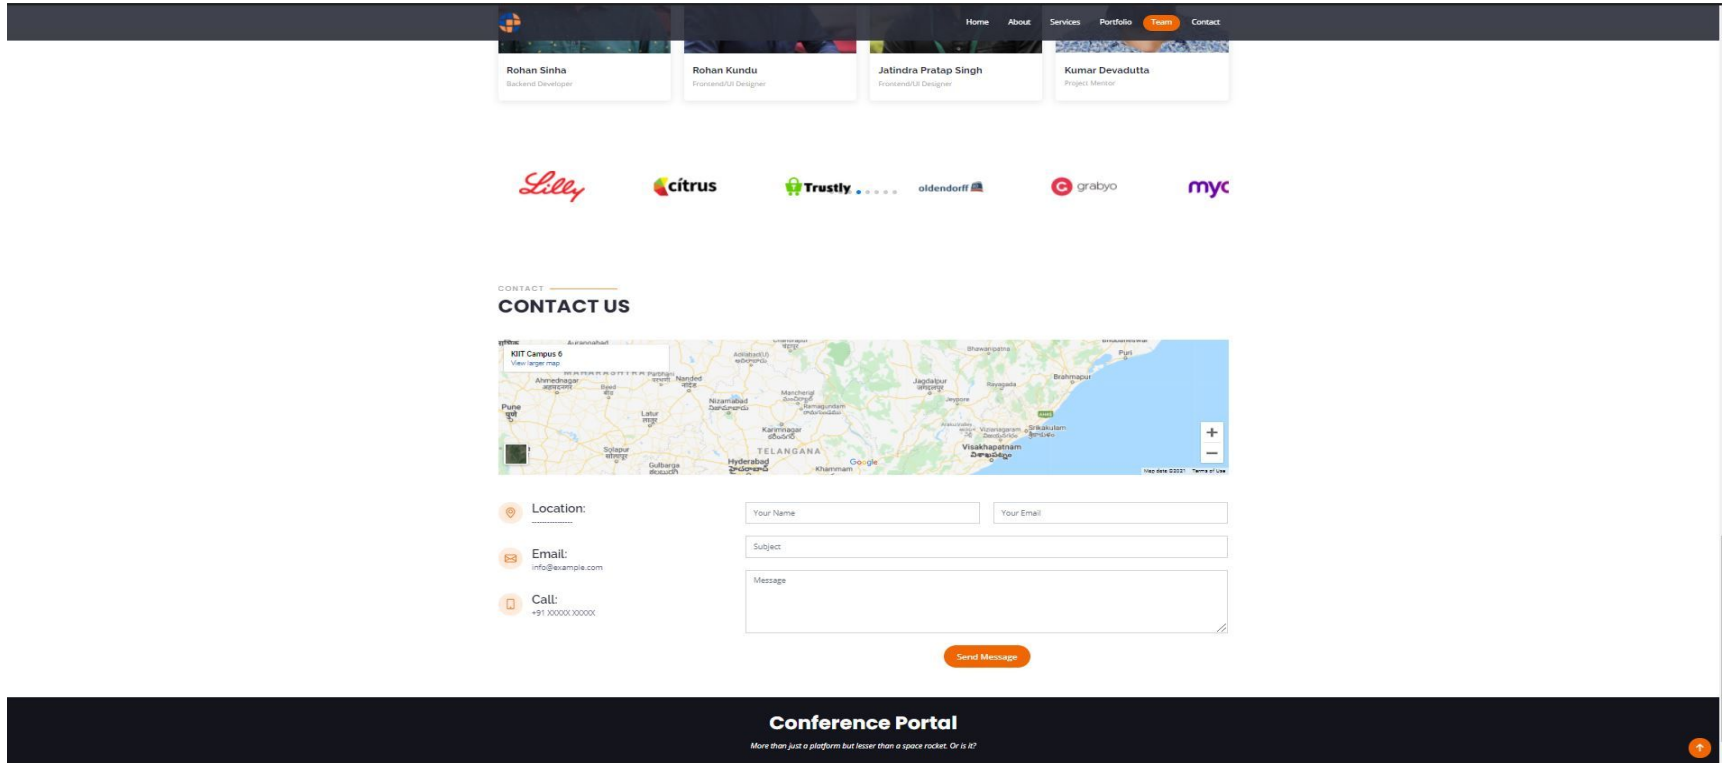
Home About Services Portfolio Team Contact

Rohan Sinha
Backend Developer

Rohan Kundu
Frontend/UI Designer

Jatindra Pratap Singh
Frontend/UI Designer

Kumar Devadutta
Project Mentor

Lilly citrus Trustly oldendorff grabyo myc

CONTACT

CONTACT US

KIIT Campus 6
View larger map

Aurangabad Ahmednagar Beed Parbhani Nanded Pune Latur Nizamabad Mancherial Ramagundam Karimnagar Solapur Gulbarga Hyderabad TELANGANA Khammam Jagdalpur Rayagada Jeypore Vizianagaram Srikakulam Visakhapatnam Brahmapur Puri Adilabad Chandrapur Bhawanipatna Google Map data ©2021 Terms of Use

Location:

Email:
info@example.com

Call:
+91 XXXXX XXXXX

Your Name
Your Email
Subject
Message

Send Message

Conference Portal
More than just a platform but lesser than a space rocket. Or is it?